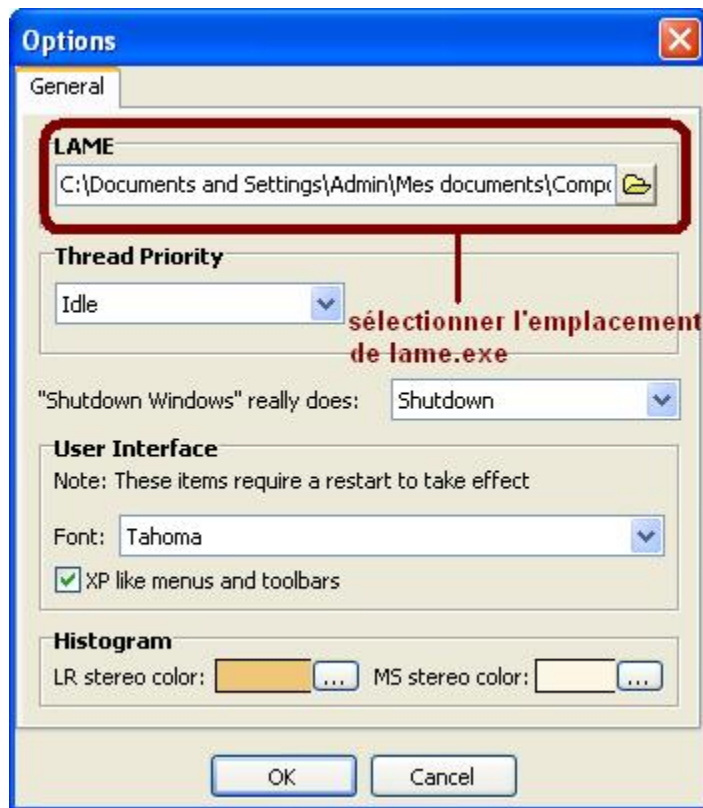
Options

General

LAME

C:\Documents and Settings\Admin\Mes documents\Comp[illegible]

Thread Priority

Idle

sélectionner l'emplacement de lame.exe

"Shutdown Windows" really does:

Shutdown

User Interface

Note: These items require a restart to take effect

Font: Tahoma

XP like menus and toolbars

Histogram

LR stereo color: ...

MS stereo color: ...

OK

Cancel